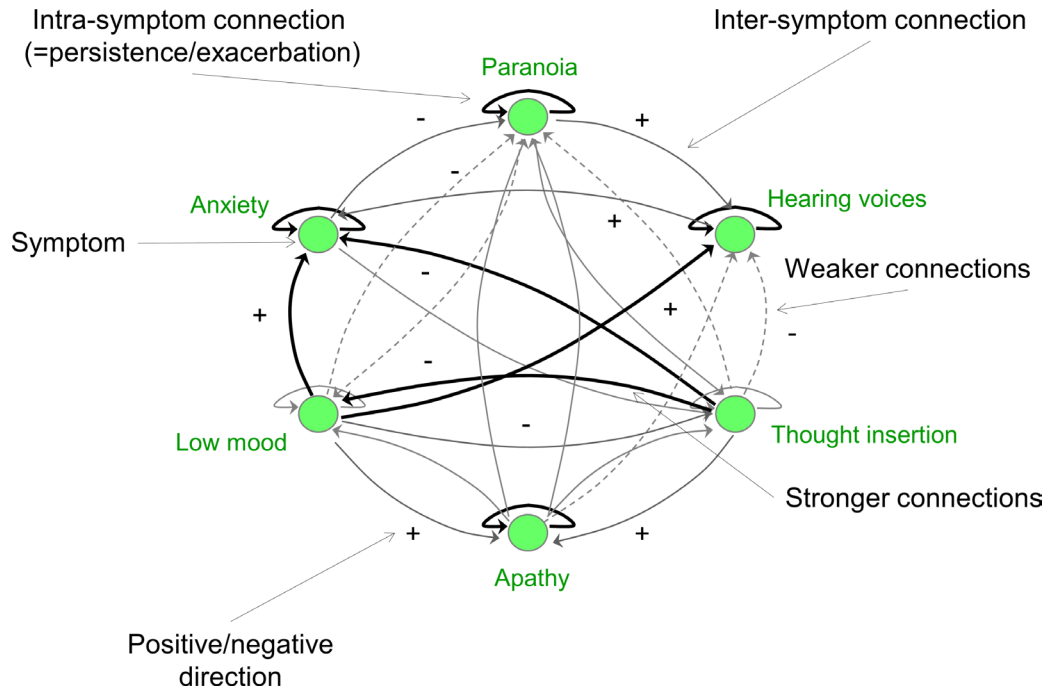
Intra-symptom connection (=persistence/exacerbation)

Inter-symptom connection

Paranoia

-

+

-

Anxiety

+

Hearing voices

Symptom

-

Weaker connections

+

+

-

-

-

Low mood

Thought insertion

Stronger connections

+

+

Apathy

Positive/negative direction